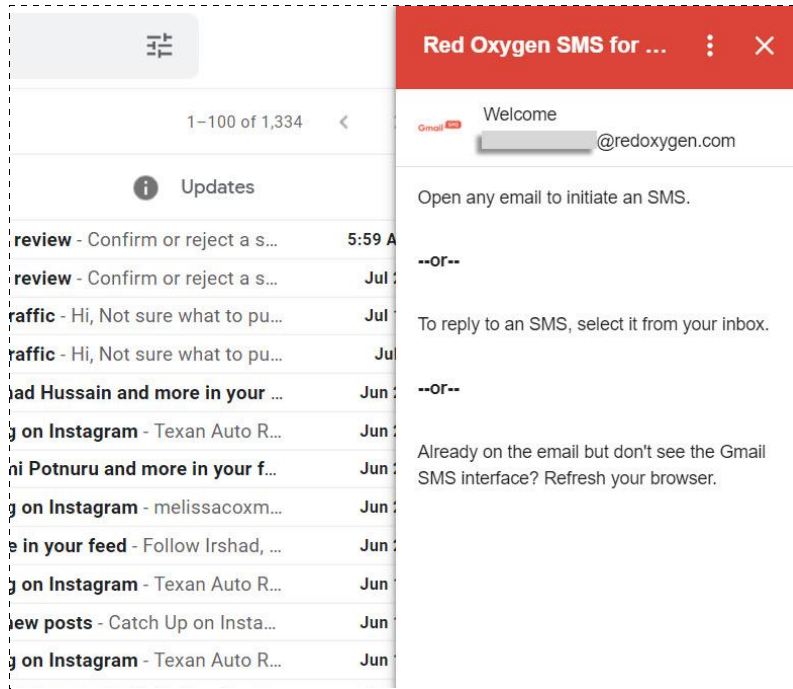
1–100 of 1,334

Updates

review - Confirm or reject a s... 5:59 A
review - Confirm or reject a s... Jul
raffic - Hi, Not sure what to pu... Jul
raffic - Hi, Not sure what to pu... Jul
ad Hussain and more in your ... Jun
g on Instagram - Texan Auto R... Jun
ni Potnuru and more in your f... Jun
g on Instagram - melissacoxm... Jun
e in your feed - Follow Irshad, ... Jun
g on Instagram - Texan Auto R... Jun
ew posts - Catch Up on Insta... Jun
g on Instagram - Texan Auto R... Jun

Red Oxygen SMS for ...

Gmail SMS

Welcome
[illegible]@redoxygen.com

Open any email to initiate an SMS.

--or--

To reply to an SMS, select it from your inbox.

--or--

Already on the email but don't see the Gmail SMS interface? Refresh your browser.